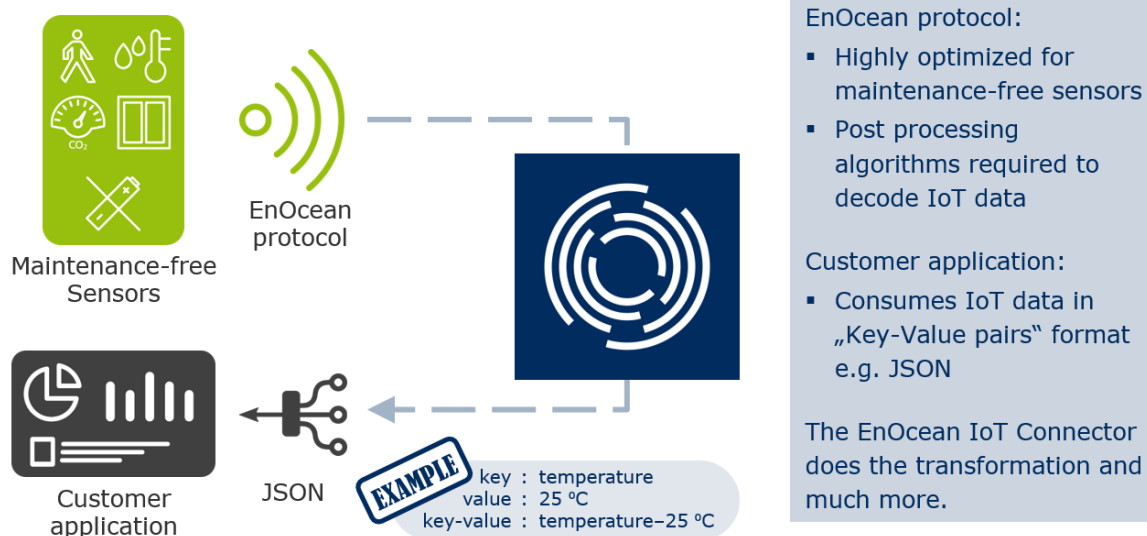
$CO_2$

Maintenance-free Sensors

EnOcean protocol

Customer application

JSON

EXAMPLE

key : temperature
value : 25 ºC
key-value : temperature–25 ºC

EnOcean protocol:

▪ Highly optimized for maintenance-free sensors

▪ Post processing algorithms required to decode IoT data

Customer application:

▪ Consumes IoT data in „Key-Value pairs" format e.g. JSON

The EnOcean IoT Connector does the transformation and much more.